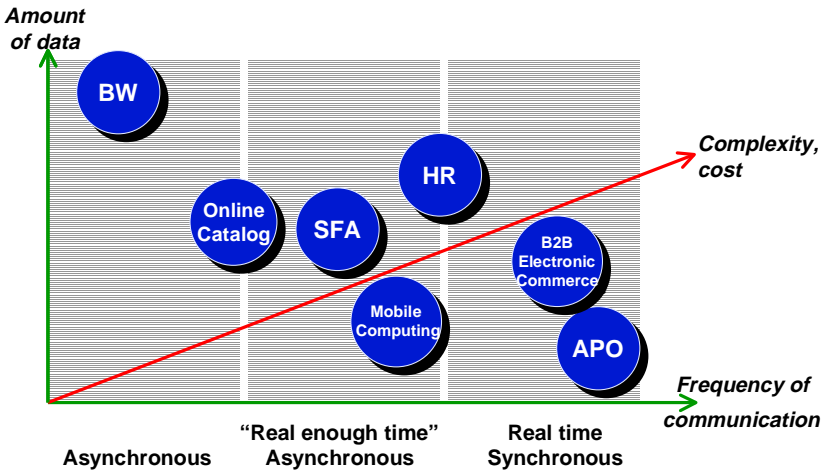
Amount of data

BW

Complexity, cost

HR

Online Catalog

SFA

B2B Electronic Commerce

Mobile Computing

APO

Frequency of communication

Asynchronous

"Real enough time" Asynchronous

Real time Synchronous